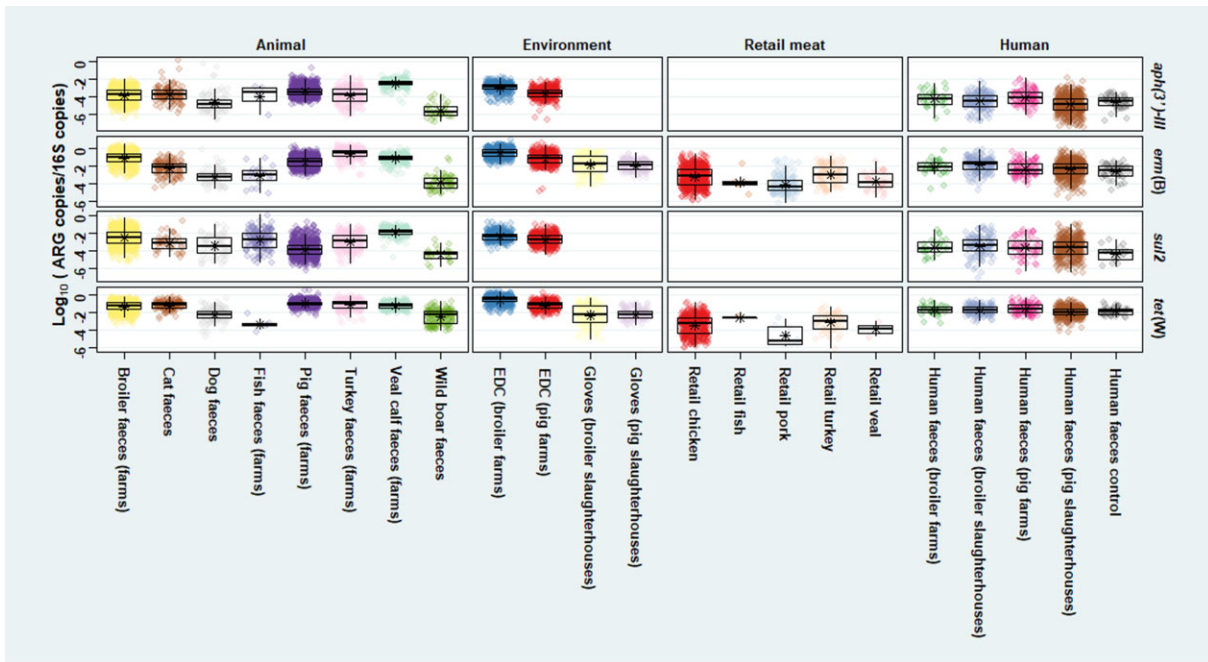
Animal

Environment

Retail meat

Human

$Log_{10}$ ( ARG copies/16S copies)

-6 -4 -2 0

aph(3')-III

erm(B)

sul2

tet(W)

Broiler faeces (farms)
Cat faeces
Dog faeces
Fish faeces (farms)
Pig faeces (farms)
Turkey faeces (farms)
Veal calf faeces (farms)
Wild boar faeces

EDC (broiler farms)
EDC (pig farms)
Gloves (broiler slaughterhouses)
Gloves (pig slaughterhouses)

Retail chicken
Retail fish
Retail pork
Retail turkey
Retail veal

Human faeces (broiler farms)
Human faeces (broiler slaughterhouses)
Human faeces (pig farms)
Human faeces (pig slaughterhouses)
Human faeces control